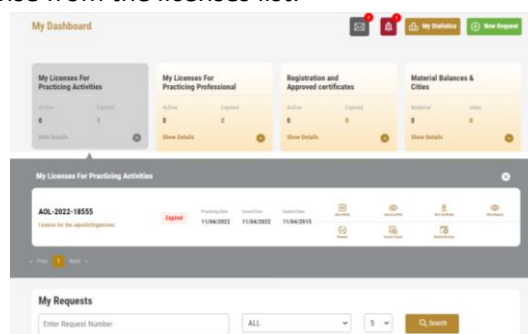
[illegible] from the licenses list.

My Dashboard

My Statistics

New Request

My Licenses For Practicing Activities

Active 0

Expired 1

Hide Details

My Licenses For Practicing Professional

Active 0

Expired 0

Show Details

Registration and Approved certificates

Active 0

Expired 0

Show Details

Material Balances & Cities

Material 0

Cities 0

Show Details

My Licenses For Practicing Activities

AOL-2022-18555

Licence for the aquafarming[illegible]

Expired

11/04/2022

11/04/2022

11/04/2015

Prev 1 Next

My Requests

Enter Request Number

ALL

5

Search